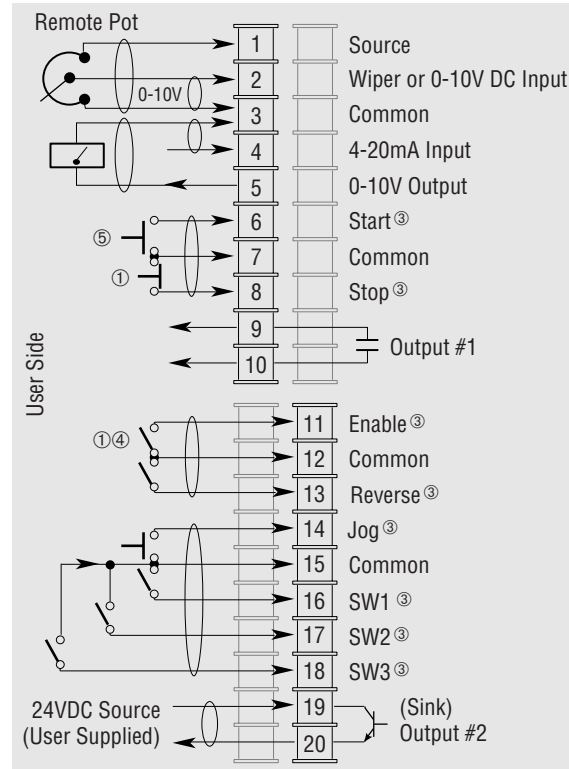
Remote Pot

0-10V

⑤

①

User Side

①④

24VDC Source
(User Supplied)

1 Source
2 Wiper or 0-10V DC Input
3 Common
4 4-20mA Input
5 0-10V Output
6 Start③
7 Common
8 Stop③
9
10 Output #1
11 Enable③
12 Common
13 Reverse③
14 Jog③
15 Common
16 SW1 ③
17 SW2③
18 SW3③
19 (Sink)
20 Output #2